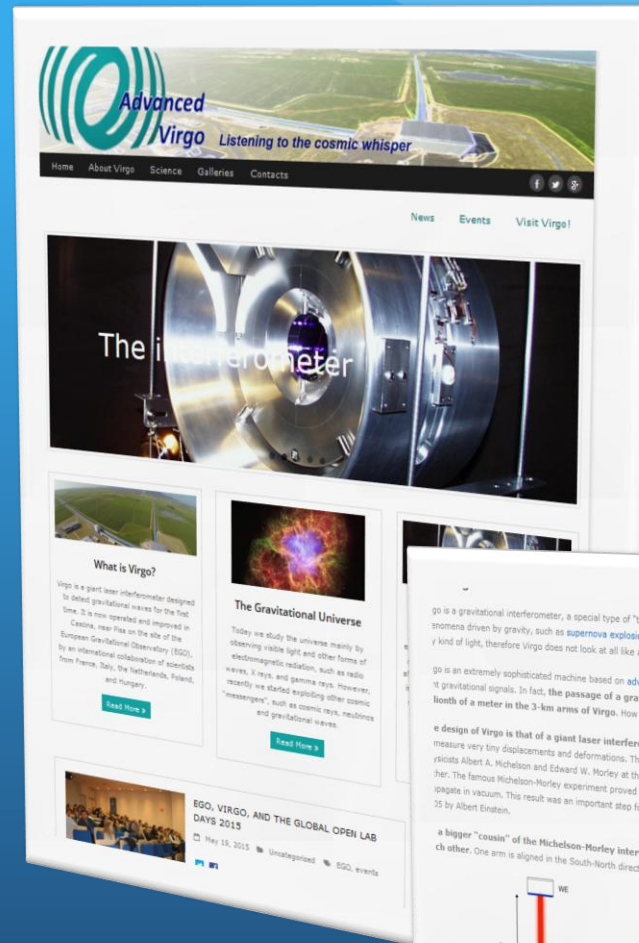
Advanced Virgo Listening to the cosmic whisper

Home About Virgo Science Galleries Contacts

News Events Visit Virgo!

The interferometer

What is Virgo?

Virgo is a giant laser interferometer designed to detect gravitational waves for the first time. It is now operated and improved in Cascina, near Pisa on the site of the European Gravitational Observatory (EGO), by an international collaboration of scientists from France, Italy, the Netherlands, Poland, and Hungary.

Read More »

The Gravitational Universe

Today we study the universe mainly by observing visible light and other forms of electromagnetic radiation, such as radio waves, X rays, and gamma rays. However, recently we started exploiting other cosmic "messengers", such as cosmic rays, neutrinos and gravitational waves.

Read More »

EGO, VIRGO, AND THE GLOBAL OPEN LAB DAYS 2015

May 19, 2015 Uncategorized EGO, events

go is a gravitational interferometer, a special type of "t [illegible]
enomena driven by gravity, such as supernova explosi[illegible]
y kind of light, therefore Virgo does not look at all like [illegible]

go is an extremely sophisticated machine based on adv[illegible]
nt gravitational signals. In fact, the passage of a gra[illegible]
llionth of a meter in the 3-km arms of Virgo. How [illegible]

e design of Virgo is that of a giant laser interfer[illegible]
measure very tiny displacements and deformations. Th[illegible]
ysicists Albert A. Michelson and Edward W. Morley at th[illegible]
her. The famous Michelson-Morley experiment proved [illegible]
opagate in vacuum. This result was an important step f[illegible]
05 by Albert Einstein.

a bigger "cousin" of the Michelson-Morley inter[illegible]
ch other. One arm is aligned in the South-North direct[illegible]

WE